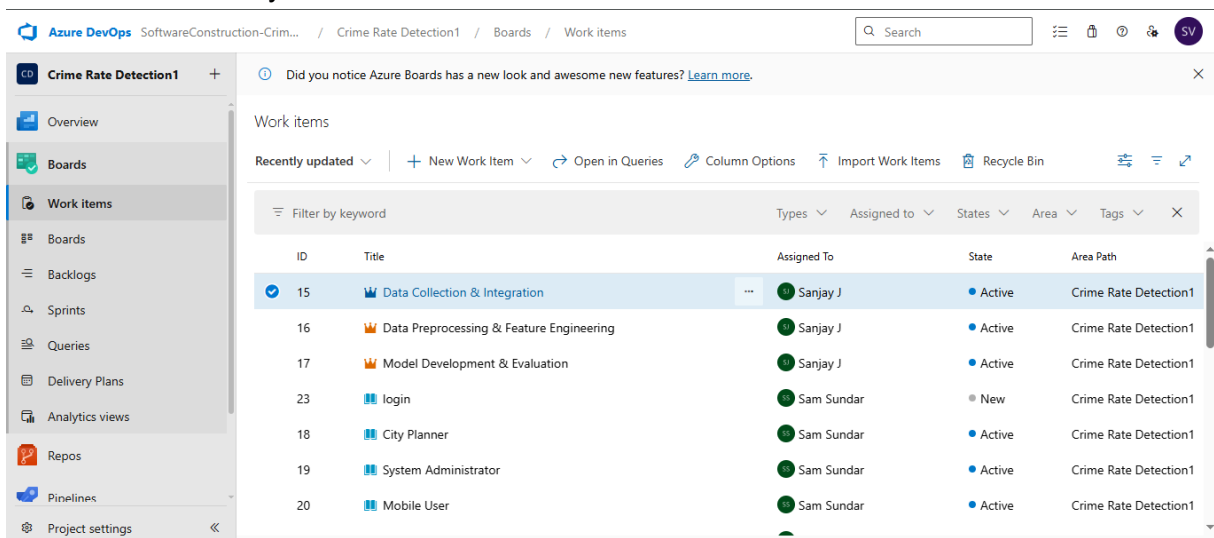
Azure DevOps SoftwareConstruction-Crim... / Crime Rate Detection1 / Boards / Work items

Search

SV

CD Crime Rate Detection1 +

Overview

Boards

Work items

Boards

Backlogs

Sprints

Queries

Delivery Plans

Analytics views

Repos

Pipelines

Project settings «

Did you notice Azure Boards has a new look and awesome new features? Learn more.

Work items

Recently updated | + New Work Item | Open in Queries | Column Options | Import Work Items | Recycle Bin

Filter by keyword | Types | Assigned to | States | Area | Tags

| ID | Title | Assigned To | State | Area Path |
|---|---|---|---|---|
| 15 | Data Collection & Integration | SJ Sanjay J | Active | Crime Rate Detection1 |
| 16 | Data Preprocessing & Feature Engineering | SJ Sanjay J | Active | Crime Rate Detection1 |
| 17 | Model Development & Evaluation | SJ Sanjay J | Active | Crime Rate Detection1 |
| 23 | login | SS Sam Sundar | New | Crime Rate Detection1 |
| 18 | City Planner | SS Sam Sundar | Active | Crime Rate Detection1 |
| 19 | System Administrator | SS Sam Sundar | Active | Crime Rate Detection1 |
| 20 | Mobile User | SS Sam Sundar | Active | Crime Rate Detection1 |